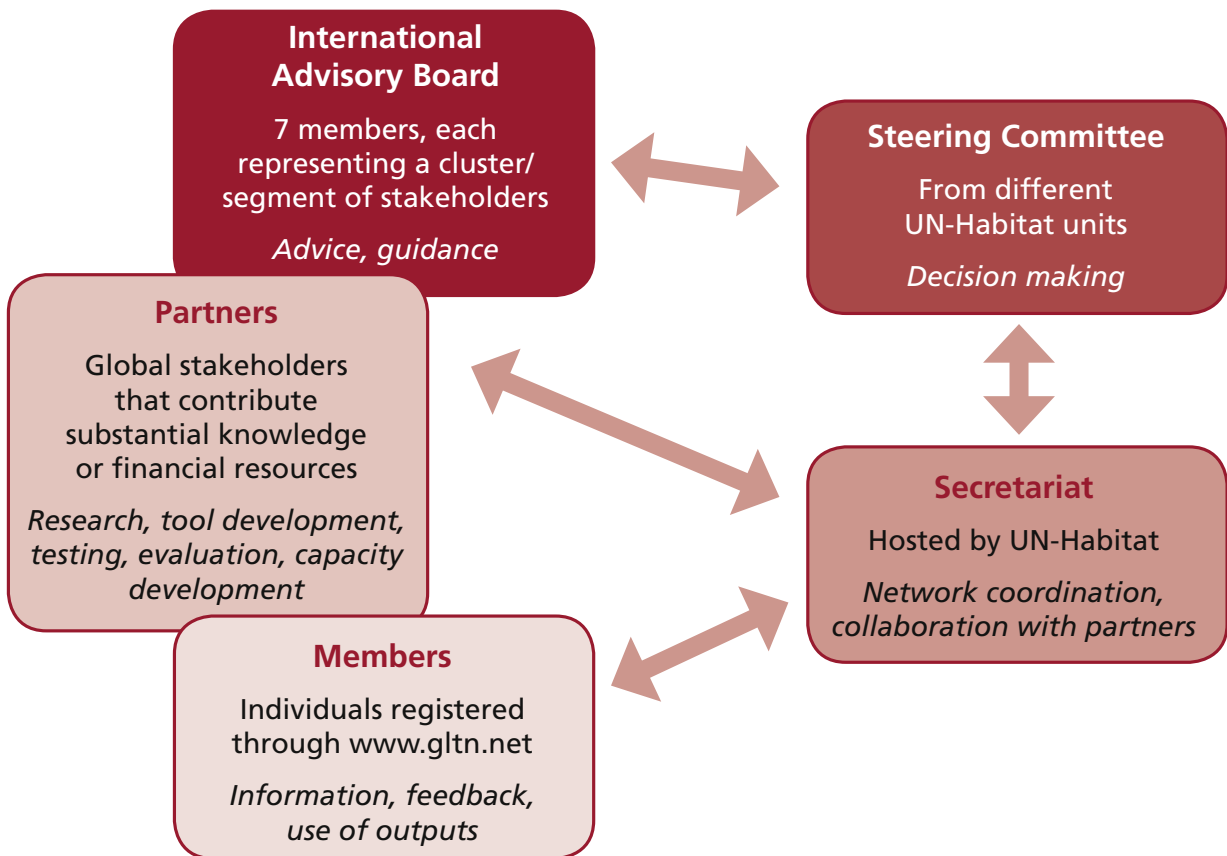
International Advisory Board

7 members, each representing a cluster/ segment of stakeholders

*Advice, guidance*

Steering Committee

From different UN-Habitat units

*Decision making*

Partners

Global stakeholders that contribute substantial knowledge or financial resources

*Research, tool development, testing, evaluation, capacity development*

Secretariat

Hosted by UN-Habitat

*Network coordination, collaboration with partners*

Members

Individuals registered through www.gltn.net

*Information, feedback, use of outputs*